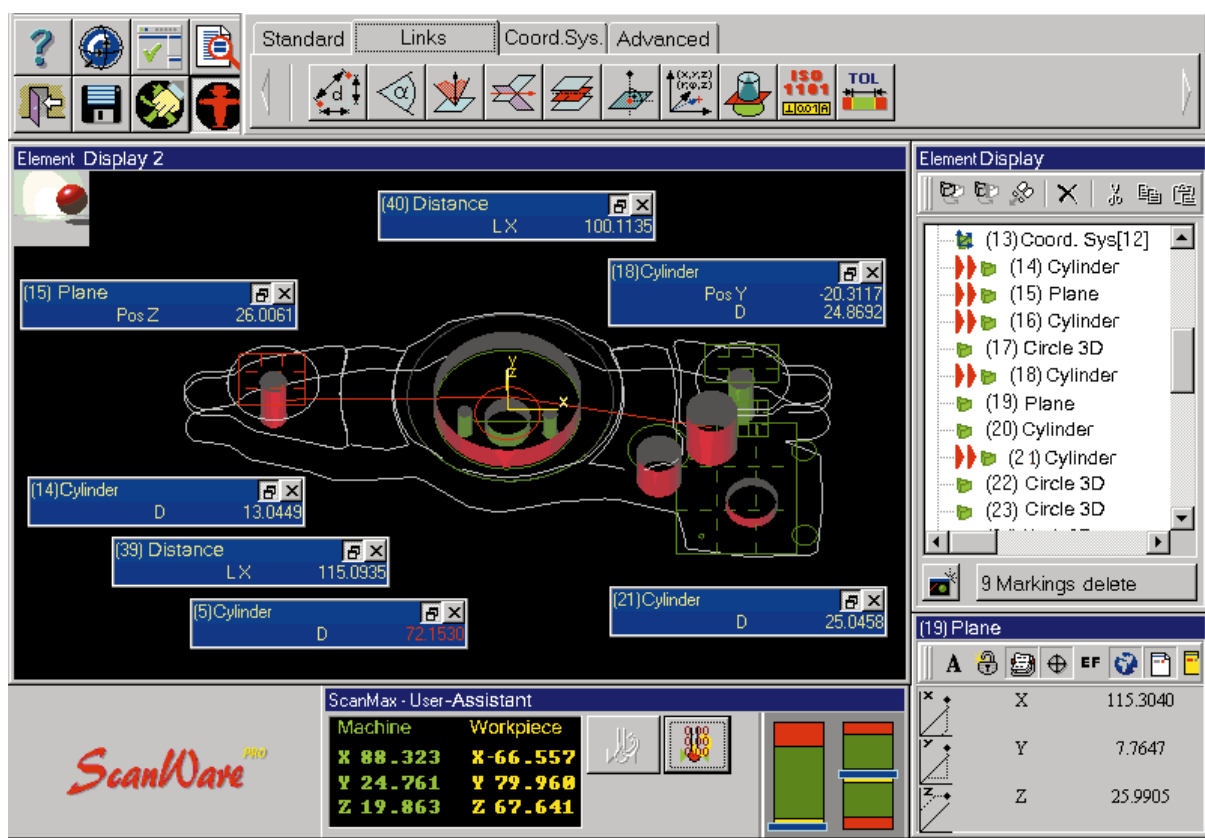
Standard | Links | Coord.Sys. | Advanced

d α (x,y,z) (r,φ,z) ISO 1101 TOL

Element Display 2

(40) Distance
LX 100.1135

(18)Cylinder
Pos Y -20.3117
D 24.8692

(15) Plane
Pos Z 26.0061

(14)Cylinder
D 13.0449

(39) Distance
LX 115.0935

(5)Cylinder
D 72.1530

(21)Cylinder
D 25.0458

Element Display

(13)Coord. Sys[12]
(14) Cylinder
(15) Plane
(16) Cylinder
(17) Circle 3D
(18) Cylinder
(19) Plane
(20) Cylinder
(21) Cylinder
(22) Circle 3D
(23) Circle 3D

9 Markings delete

(19) Plane

A EF

X 115.3040
Y 7.7647
Z 25.9905

ScanWare PRO

ScanMax - User-Assistant

Machine
X 88.323
Y 24.761
Z 19.863

Workpiece
X-66.557
Y 79.960
Z 67.641